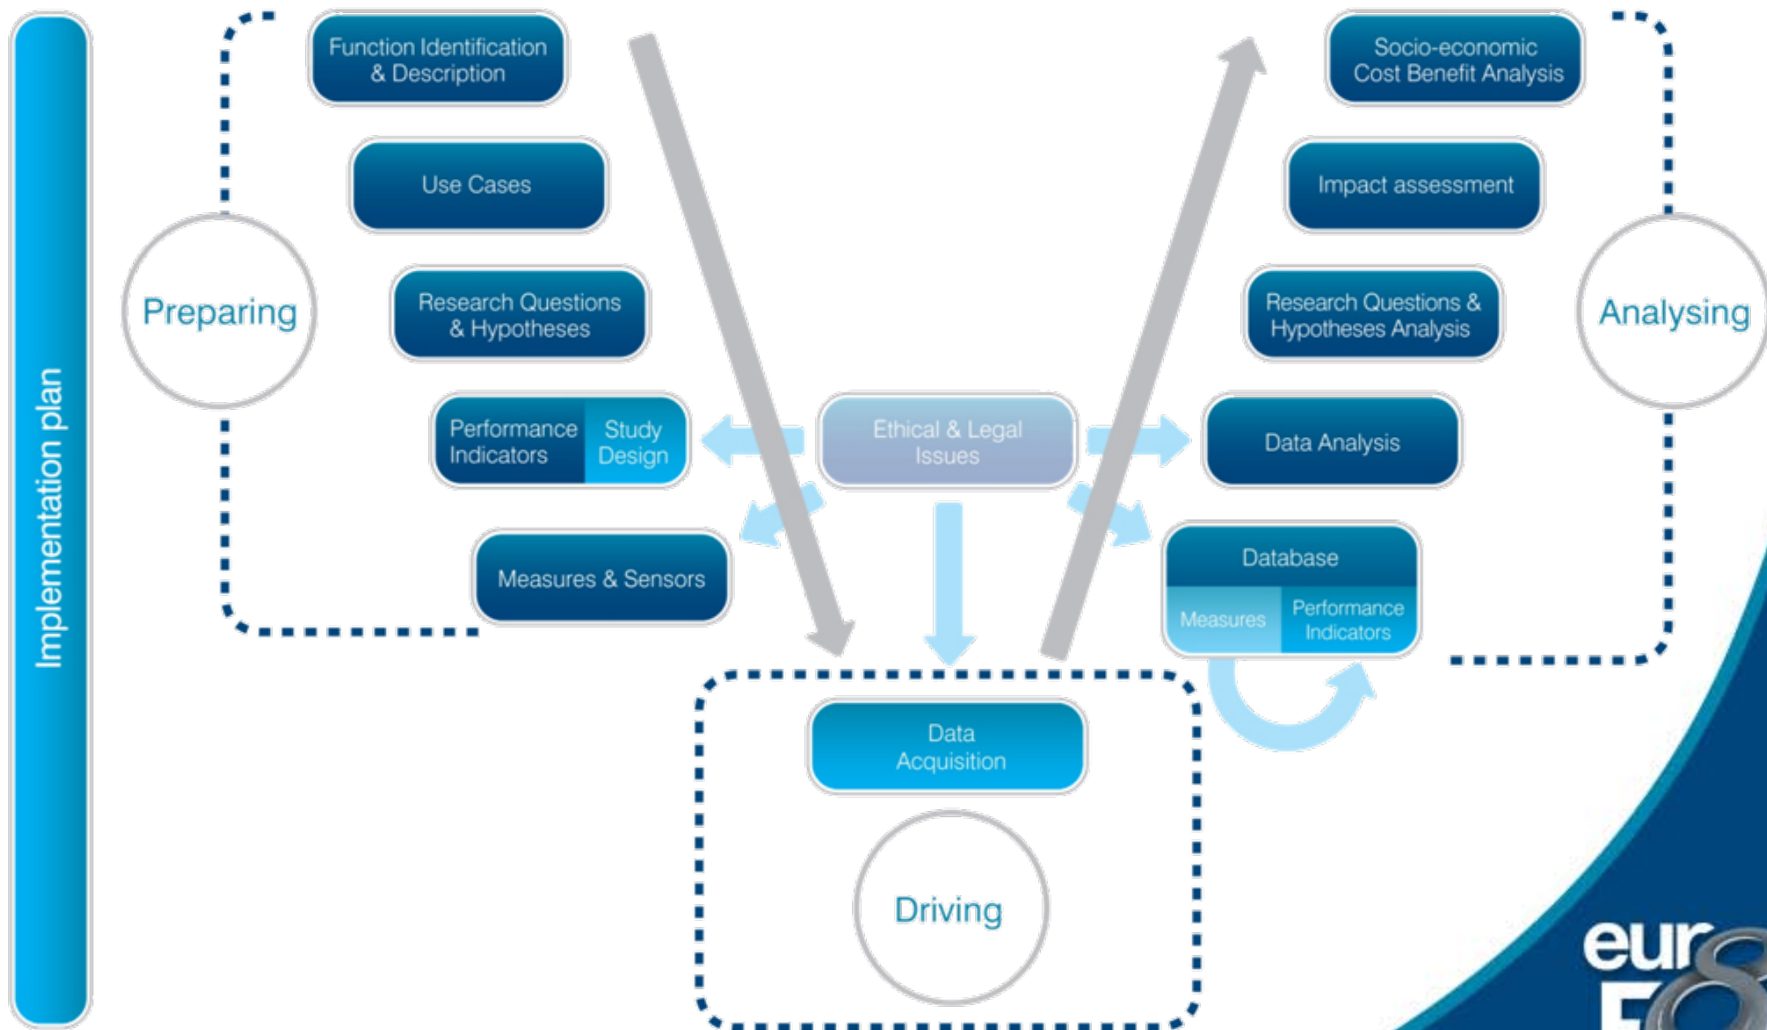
Implementation plan

Preparing

Function Identification & Description

Use Cases

Research Questions & Hypotheses

Performance Indicators

Study Design

Measures & Sensors

Ethical & Legal Issues

Socio-economic Cost Benefit Analysis

Impact assessment

Research Questions & Hypotheses Analysis

Data Analysis

Database

Measures

Performance Indicators

Analysing

Data Acquisition

Driving

eur